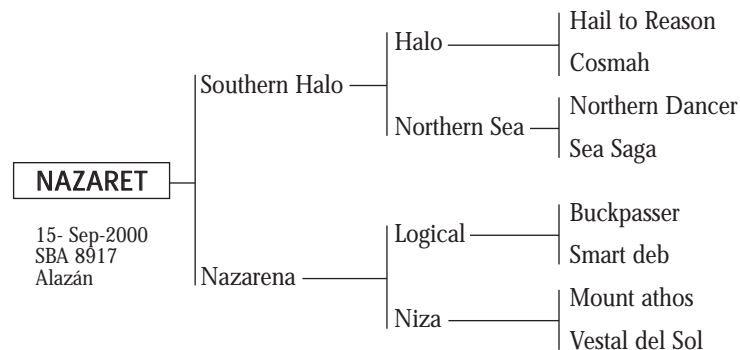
NAZARET

15- Sep-2000
SBA 8917
Alazán

Southern Halo

Halo

Hail to Reason

Cosmah

Northern Sea

Northern Dancer

Sea Saga

Nazarena

Logical

Buckpasser

Smart deb

Niza

Mount athos

Vestal del Sol